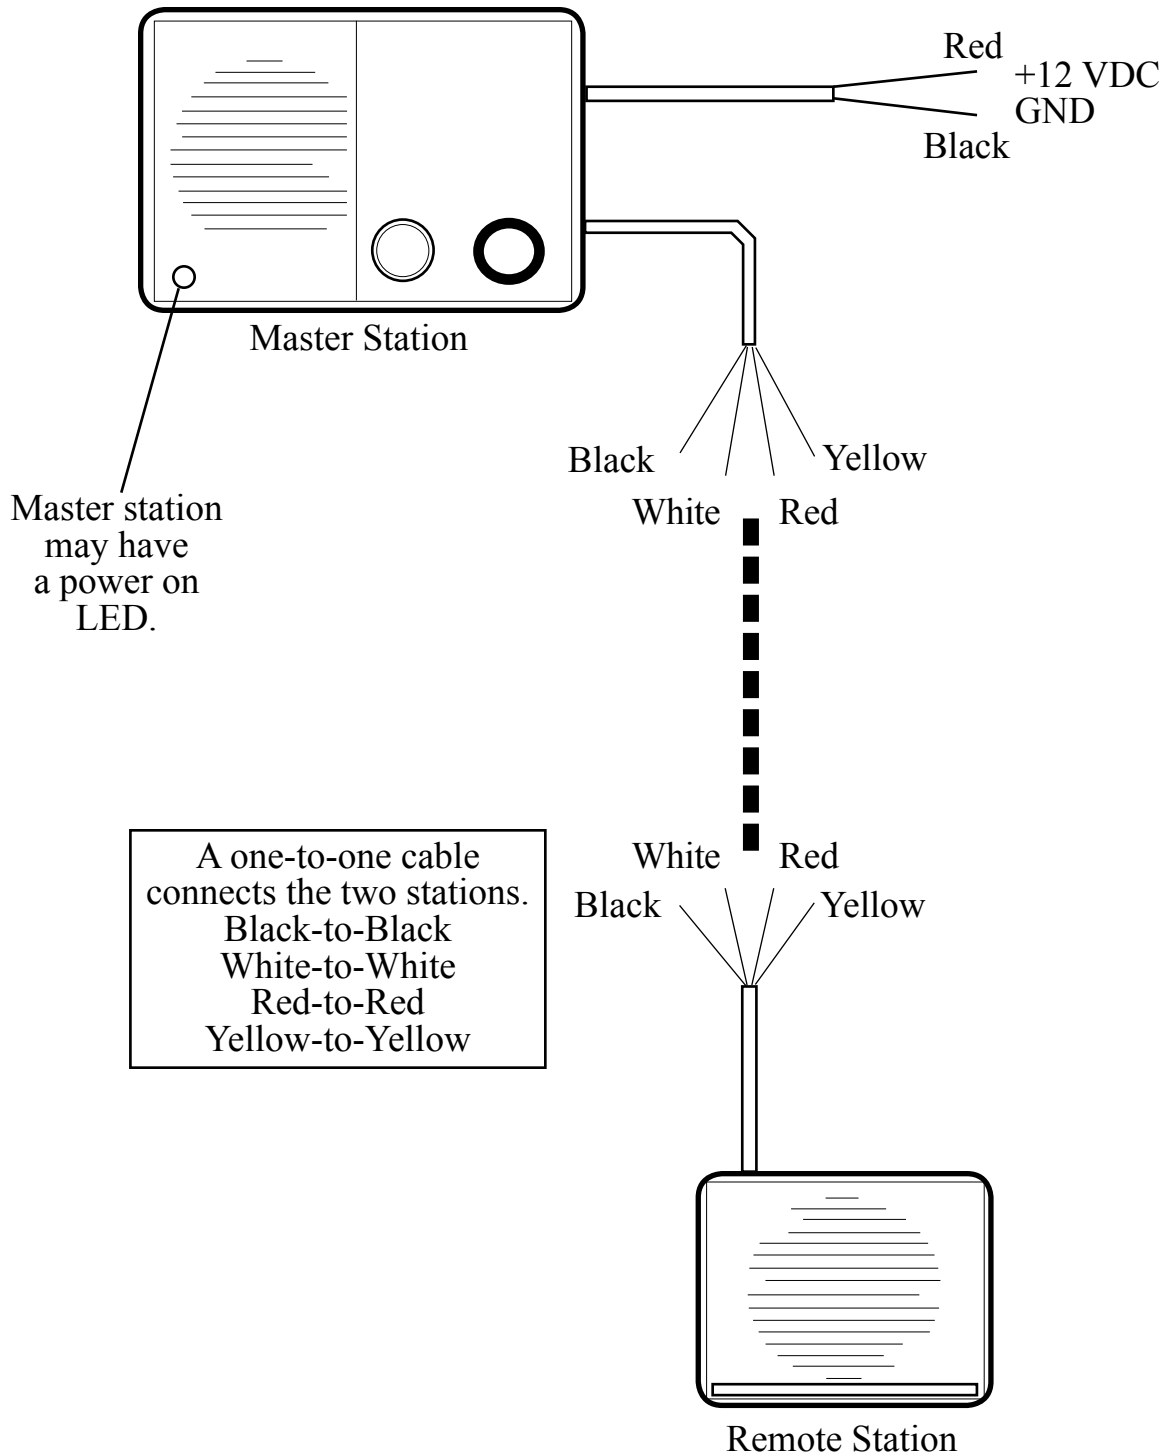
Red
+12 VDC
GND
Black

Master Station

Master station may have a power on LED.

Black
Yellow
White
Red

White
Red
Black
Yellow

A one-to-one cable connects the two stations.
Black-to-Black
White-to-White
Red-to-Red
Yellow-to-Yellow

Remote Station